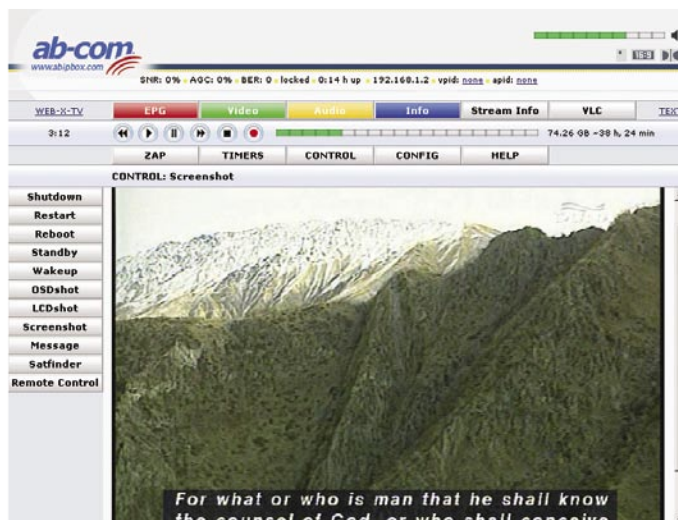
ab-com
www.abipbox.com

SNR: 0% - AGC: 0% - BER: 0 - locked - 0:14 h up - 192.168.1.2 - vpid: none - apid: none

16:9

WEB-X-TV | EPG | Video | Audio | Info | Stream Info | VLC | TEX

3:12

74.26 GB ~38 h, 24 min

ZAP | TIMERS | CONTROL | CONFIG | HELP

CONTROL: Screenshot

Shutdown
Restart
Reboot
Standby
Wakeup
OSDshot
LCDshot
Screenshot
Message
Satfinder
Remote Control

For what or who is man that he shall know
the counsel of God, or who shall conceive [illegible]